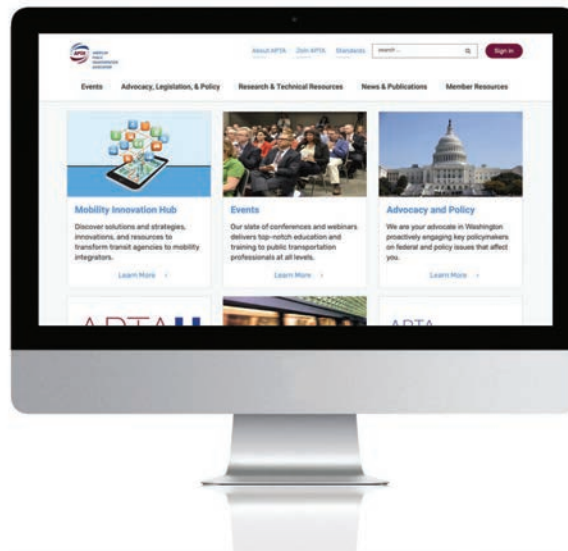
APTA AMERICAN PUBLIC TRANSPORTATION ASSOCIATION

About APTA Join APTA Standards search... Sign In

Events Advocacy, Legislation, & Policy Research & Technical Resources News & Publications Member Resources

Mobility Innovation Hub

Discover solutions and strategies, innovations, and resources to transform transit agencies to mobility integrators.

Learn More

Events

Our slate of conferences and webinars delivers top-notch education and training to public transportation professionals at all levels.

Learn More

Advocacy and Policy

We are your advocate in Washington proactively engaging key policymakers on federal and policy issues that affect you.

Learn More

APTA U

APTA